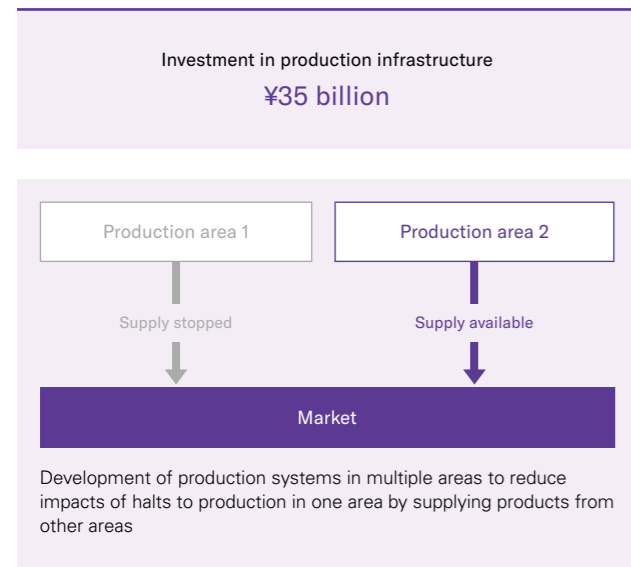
Investment in production infrastructure

¥35 billion

Production area 1

Production area 2

Supply stopped

Supply available

Market

Development of production systems in multiple areas to reduce impacts of halts to production in one area by supplying products from other areas